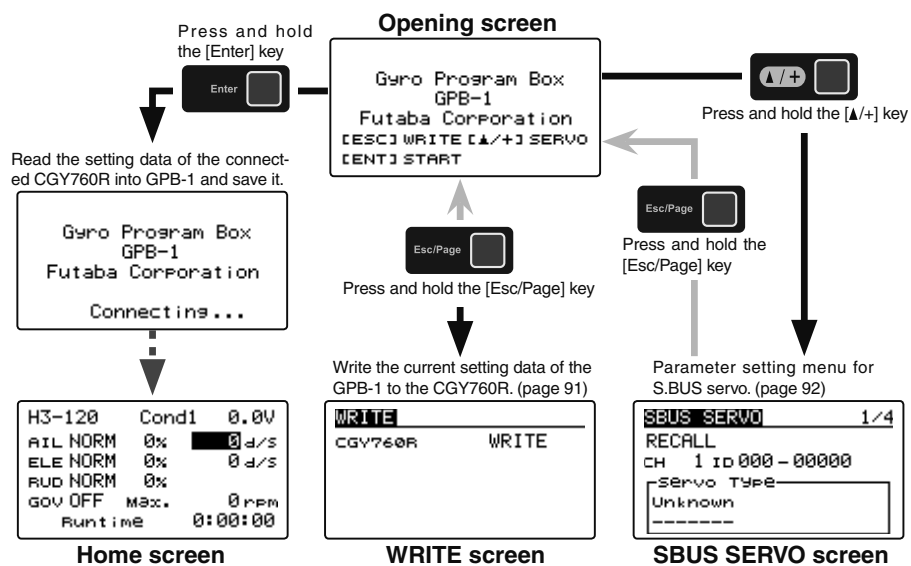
Press and hold the [Enter] key

Enter

Opening screen

Gyro Program Box
GPB-1
Futaba Corporation
[ESC] WRITE [▲/+] SERVO
[ENT] START

▲/+

Press and hold the [▲/+] key

Read the setting data of the connected CGY760R into GPB-1 and save it.

Gyro Program Box
GPB-1
Futaba Corporation

Connecting...

Esc/Page

Press and hold the [Esc/Page] key

Esc/Page

Press and hold the [Esc/Page] key

Write the current setting data of the GPB-1 to the CGY760R. (page 91)

Parameter setting menu for S.BUS servo. (page 92)

H3-120 Cond1 0.0V
AIL NORM 0% 0d/s
ELE NORM 0% 0d/s
RUD NORM 0%
GOV OFF Max. 0rpm
Runtime 0:00:00

WRITE
CGY760R WRITE

SBUS SERVO 1/4
RECALL
CH 1 ID 000 - 00000
Servo Type
Unknown
-------

Home screen

WRITE screen

SBUS SERVO screen